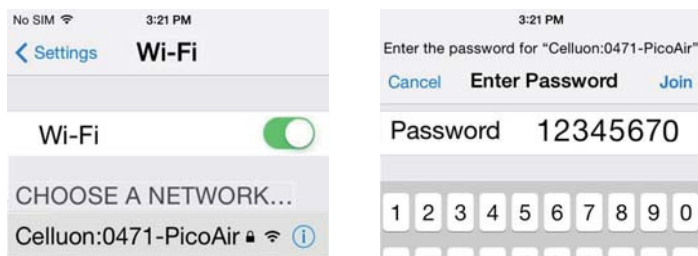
No SIM 3:21 PM
Settings Wi-Fi

Wi-Fi

CHOOSE A NETWORK...
Celluon:0471-PicoAir

3:21 PM
Enter the password for "Celluon:0471-PicoAir"
Cancel Enter Password Join

Password 12345670

1 2 3 4 5 6 7 8 9 0